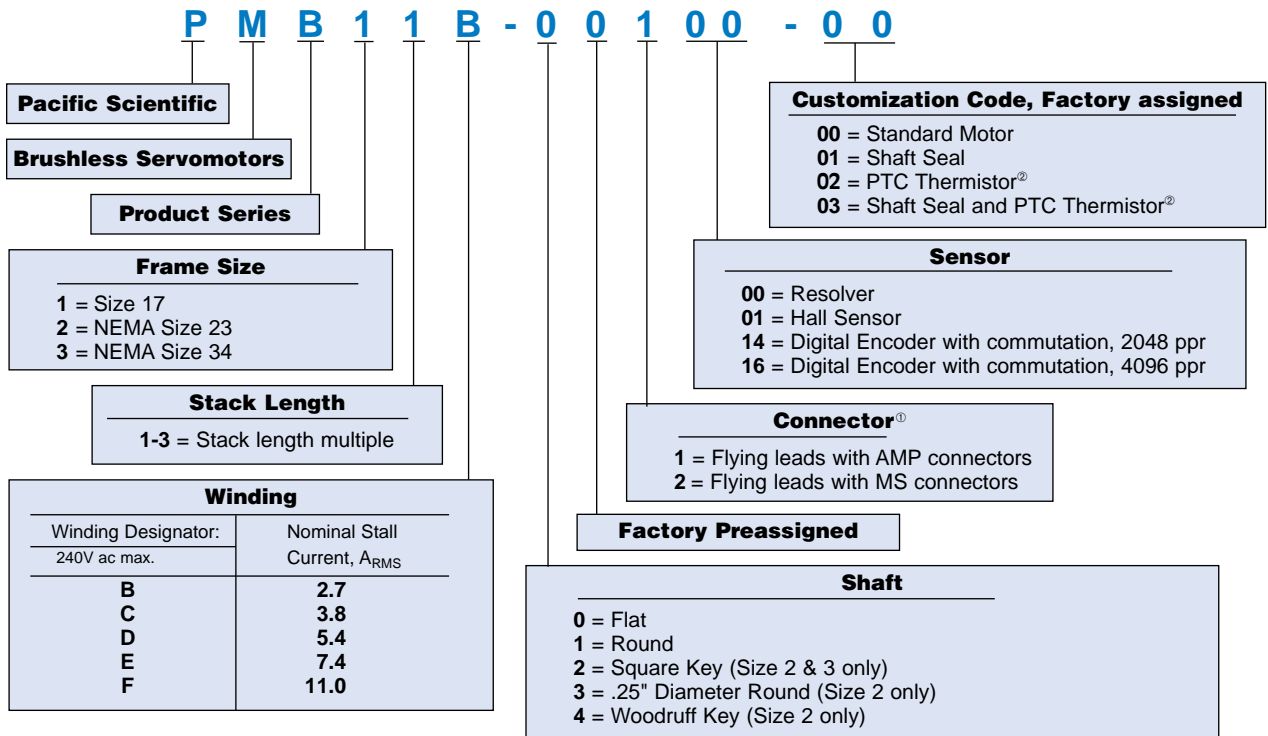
P M B 1 1 B - 0 0 1 0 0 - 0 0

Pacific Scientific

Brushless Servomotors

Product Series

Frame Size

1 = Size 17
2 = NEMA Size 23
3 = NEMA Size 34

Stack Length

1-3 = Stack length multiple

Winding

| Winding Designator: 240V ac max. | Nominal Stall Current, $A_{RMS}$ |
|---|---|
| B | 2.7 |
| C | 3.8 |
| D | 5.4 |
| E | 7.4 |
| F | 11.0 |

Customization Code, Factory assigned

00 = Standard Motor
01 = Shaft Seal
02 = PTC Thermistor②
03 = Shaft Seal and PTC Thermistor②

Sensor

00 = Resolver
01 = Hall Sensor
14 = Digital Encoder with commutation, 2048 ppr
16 = Digital Encoder with commutation, 4096 ppr

Connector①

1 = Flying leads with AMP connectors
2 = Flying leads with MS connectors

Factory Preassigned

Shaft

0 = Flat
1 = Round
2 = Square Key (Size 2 & 3 only)
3 = .25" Diameter Round (Size 2 only)
4 = Woodruff Key (Size 2 only)